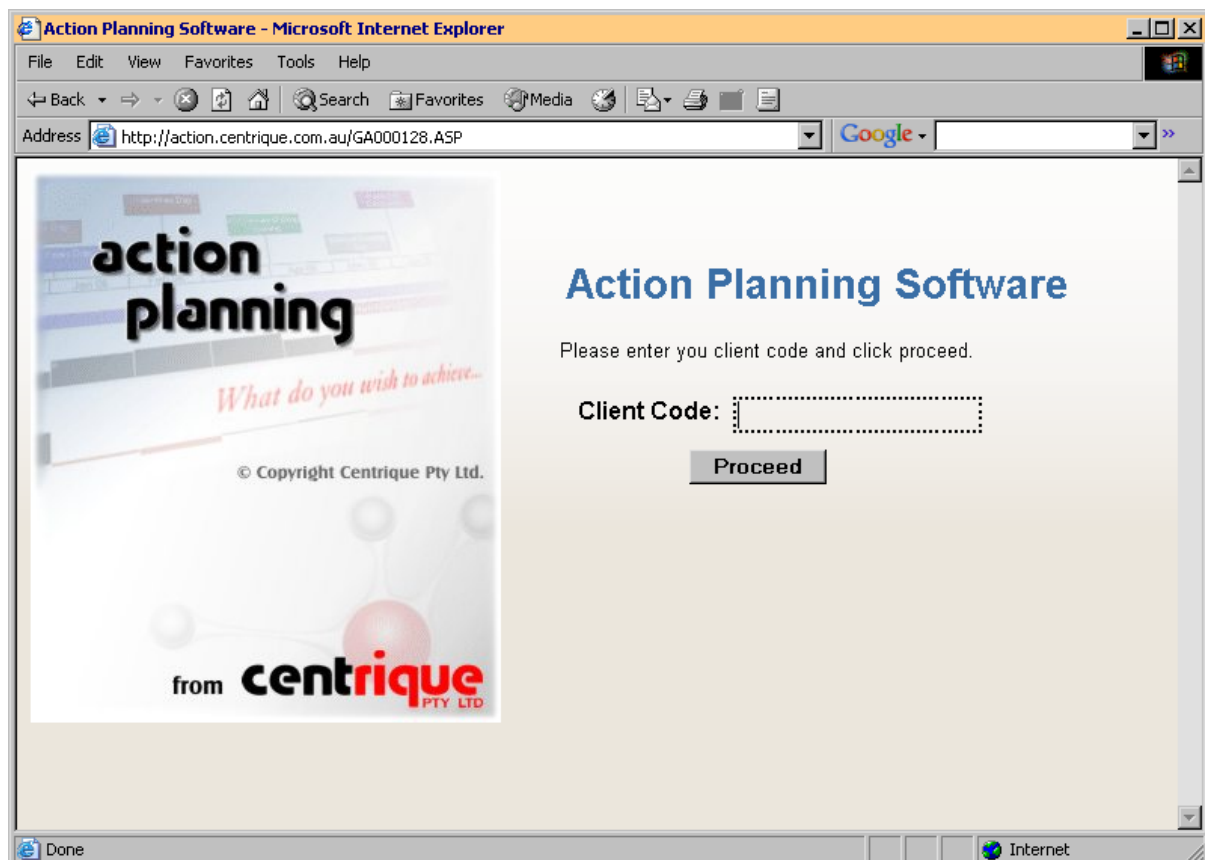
Action Planning Software - Microsoft Internet Explorer

File Edit View Favorites Tools Help

Back Search Favorites Media

Address http://action.centrique.com.au/GA000128.ASP

Google

action planning

What do you wish to achieve...

© Copyright Centrique Pty Ltd.

from centrique PTY LTD

Action Planning Software

Please enter you client code and click proceed.

Client Code:

Proceed

Done

Internet